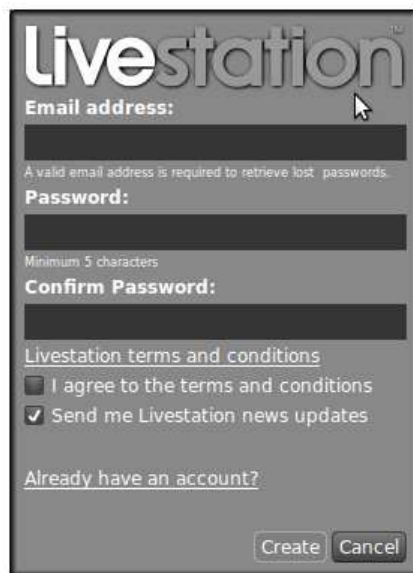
Livestation™

Email address:

A valid email address is required to retrieve lost passwords.

Password:

Minimum 5 characters

Confirm Password:

Livestation terms and conditions

I agree to the terms and conditions

Send me Livestation news updates

Already have an account?

Create Cancel